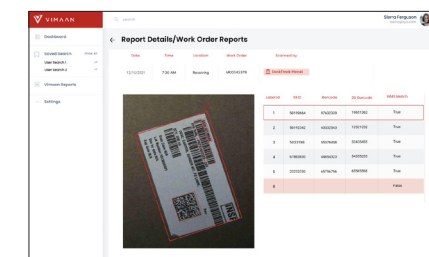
VIMAAN

Dashboard

Saved Search Show All
User Search 1
User Search 2

Vimaan Reports

Settings

Search

Sierra Ferguson
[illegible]

Report Details/Work Order Reports

| Date | Time | Location | Work Order | Scanned by |
|---|---|---|---|---|
| 12/13/2021 | 7:30 AM | Receiving | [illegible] | Send Email Report |

| Label Id | PO# | Barcode | 2D Barcode | Valid Barcode |
|---|---|---|---|---|
| 1 | 38199664 | 47432209 | 11567283 | True |
| 2 | 38192240 | 40922910 | 12567283 | True |
| 3 | 15031198 | 05076836 | 33435463 | True |
| 4 | 67869510 | 68996023 | 34350520 | True |
| 5 | 23203230 | 69756756 | 65565564 | True |
| 6 | | | | False |